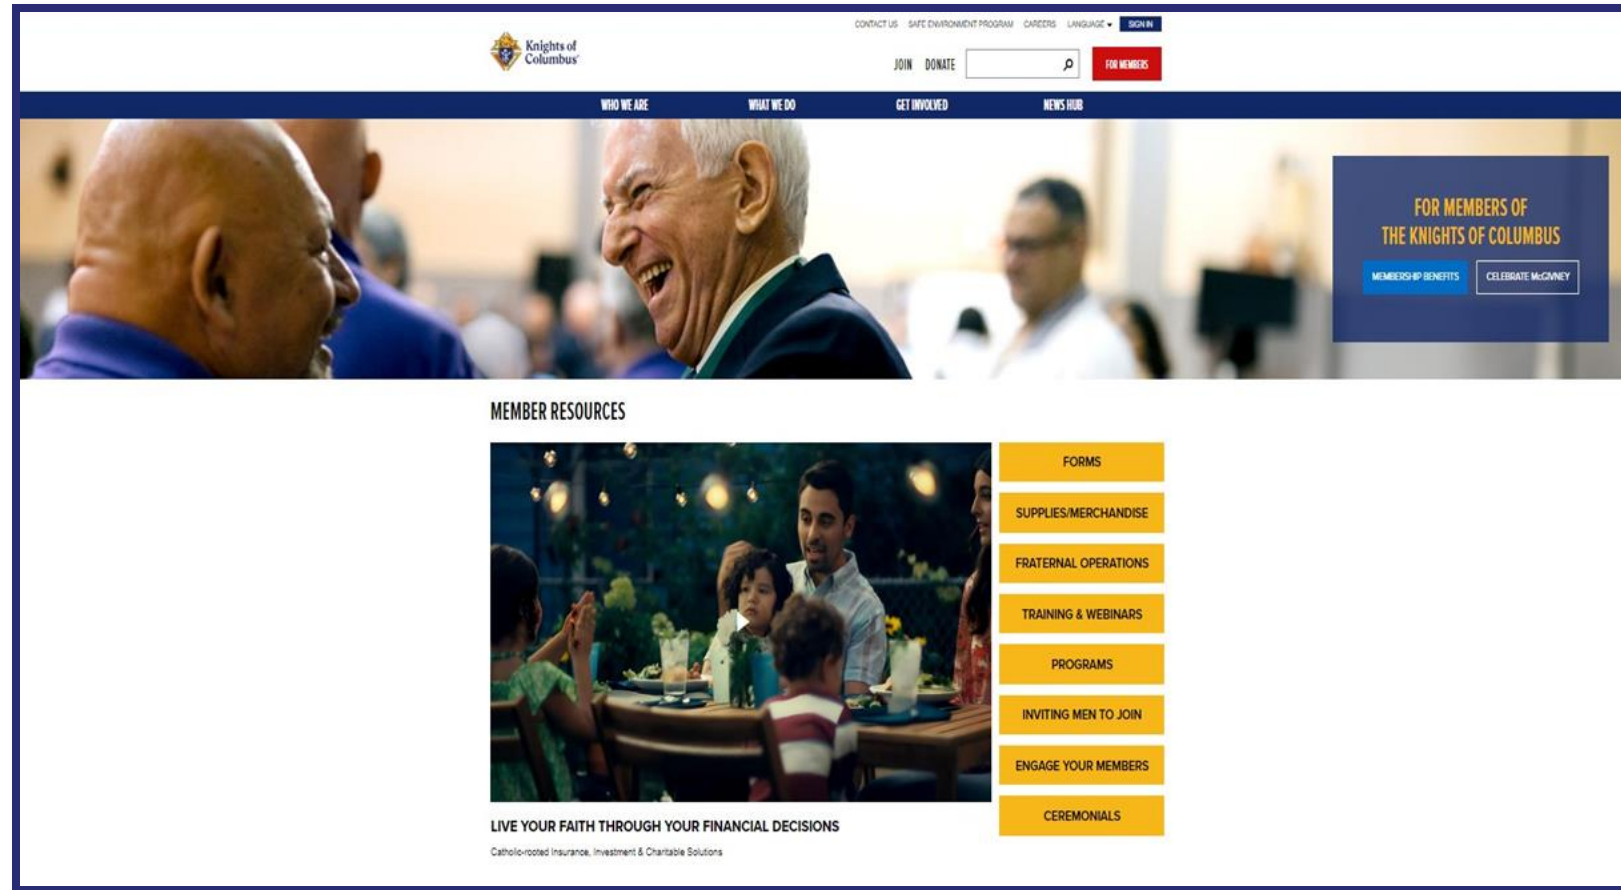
CONTACT US SAFE ENVIRONMENT PROGRAM CAREERS LANGUAGE SIGN IN

Knights of Columbus

JOIN DONATE FOR MEMBERS

WHO WE ARE WHAT WE DO GET INVOLVED NEWS HUB

FOR MEMBERS OF THE KNIGHTS OF COLUMBUS

MEMBERSHIP BENEFITS CELEBRATE McGIVNEY

MEMBER RESOURCES

FORMS

SUPPLIES/MERCHANDISE

FRATERNAL OPERATIONS

TRAINING & WEBINARS

PROGRAMS

INVITING MEN TO JOIN

ENGAGE YOUR MEMBERS

CEREMONIALS

LIVE YOUR FAITH THROUGH YOUR FINANCIAL DECISIONS

Catholic-rooted Insurance, Investment & Charitable Solutions